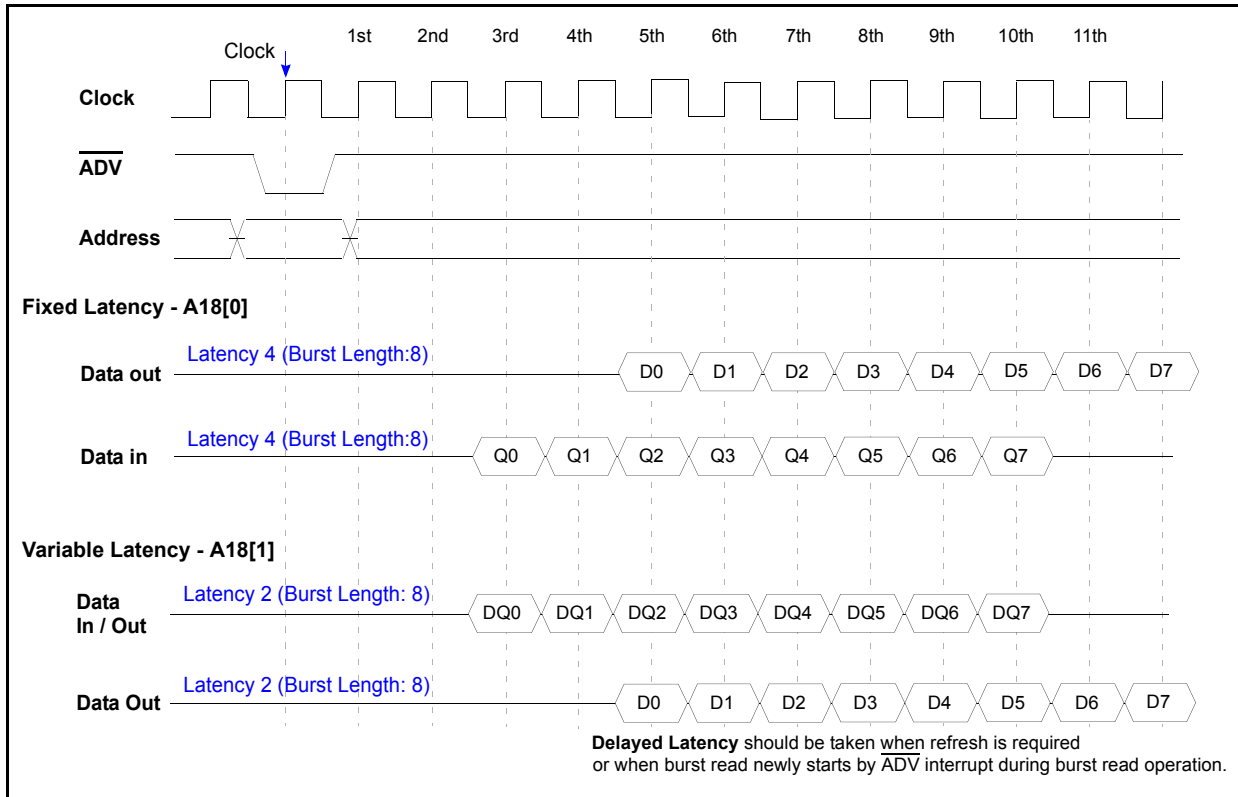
Clock

1st 2nd 3rd 4th 5th 6th 7th 8th 9th 10th 11th

Clock

$\overline{ADV}$

Address

Fixed Latency - A18[0]

Latency 4 (Burst Length:8)

Data out

D0 D1 D2 D3 D4 D5 D6 D7

Latency 4 (Burst Length:8)

Data in

Q0 Q1 Q2 Q3 Q4 Q5 Q6 Q7

Variable Latency - A18[1]

Latency 2 (Burst Length: 8)

Data In / Out

DQ0 DQ1 DQ2 DQ3 DQ4 DQ5 DQ6 DQ7

Latency 2 (Burst Length: 8)

Data Out

D0 D1 D2 D3 D4 D5 D6 D7

**Delayed Latency** should be taken when refresh is required or when burst read newly starts by $\overline{ADV}$ interrupt during burst read operation.